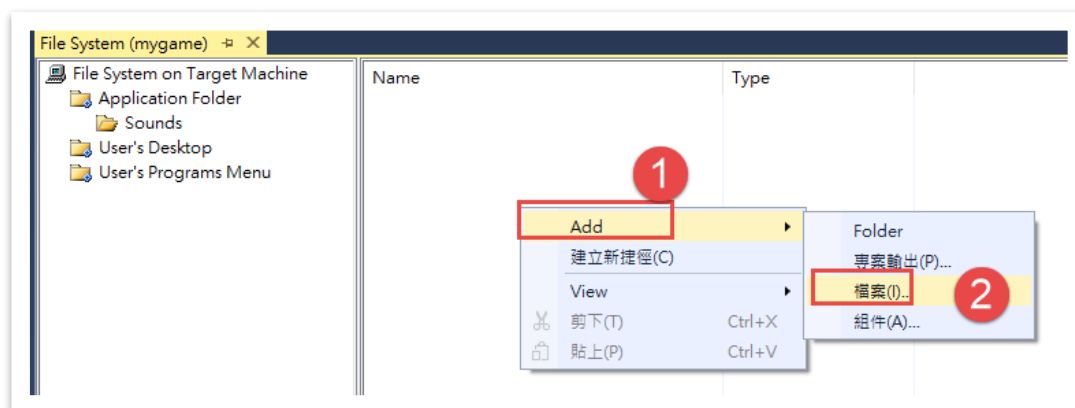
File System (mygame) ⊕ ✕

File System on Target Machine
Application Folder
Sounds
User's Desktop
User's Programs Menu

| Name | Type |
|---|---|

1

Add
建立新捷徑(C)
View
剪下(T) Ctrl+X
貼上(P) Ctrl+V

Folder
專案輸出(P)...
檔案(I)...
組件(A)...

2